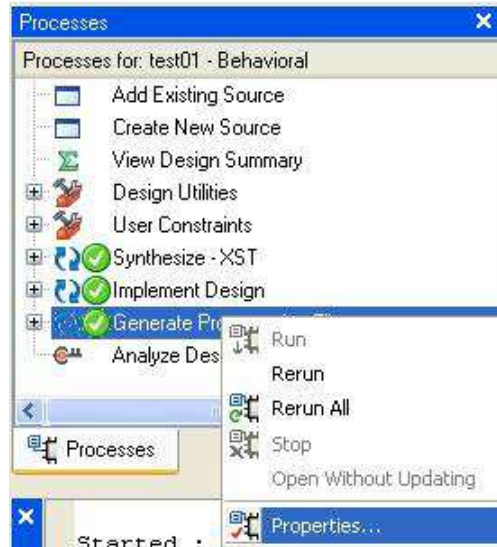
Processes

Processes for: test01 - Behavioral

Add Existing Source

Create New Source

View Design Summary

Design Utilities

User Constraints

Synthesize - XST

Implement Design

Generate Pro

Analyze Des

Run

Rerun

Rerun All

Stop

Open Without Updating

Properties...

Processes

Started :